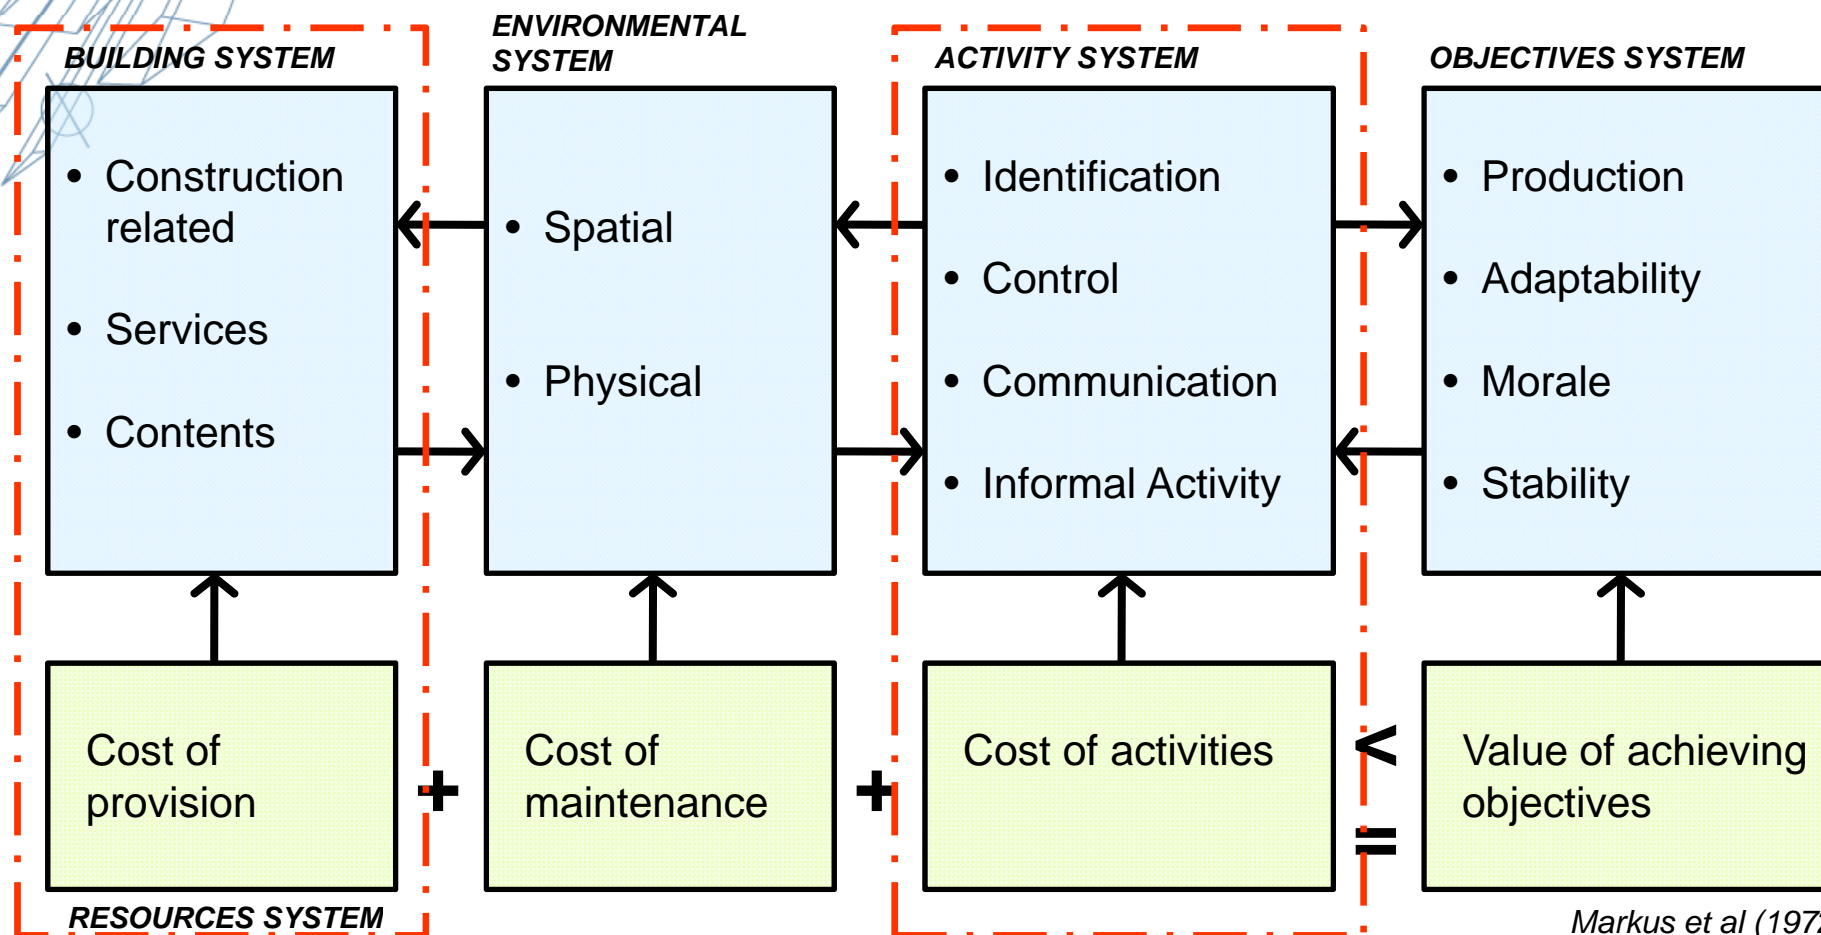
BUILDING SYSTEM

- Construction related
- Services
- Contents

ENVIRONMENTAL SYSTEM

- Spatial
- Physical

ACTIVITY SYSTEM

- Identification
- Control
- Communication
- Informal Activity

OBJECTIVES SYSTEM

- Production
- Adaptability
- Morale
- Stability

Cost of provision

+

Cost of maintenance

+

Cost of activities

<

=

Value of achieving objectives

RESOURCES SYSTEM

Markus et al (197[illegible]